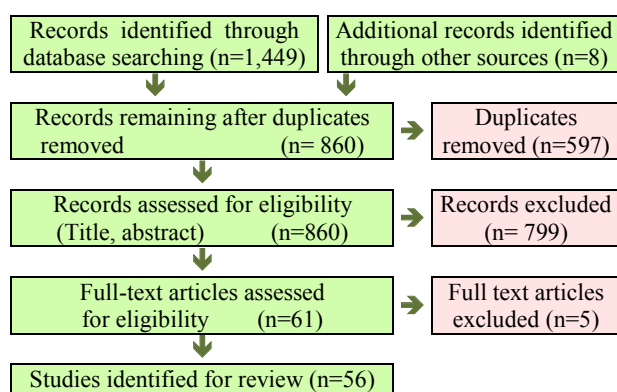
Records identified through database searching (n=1,449)

Additional records identified through other sources (n=8)

Records remaining after duplicates removed (n= 860)

Duplicates removed (n=597)

Records assessed for eligibility (Title, abstract) (n=860)

Records excluded (n= 799)

Full-text articles assessed for eligibility (n=61)

Full text articles excluded (n=5)

Studies identified for review (n=56)